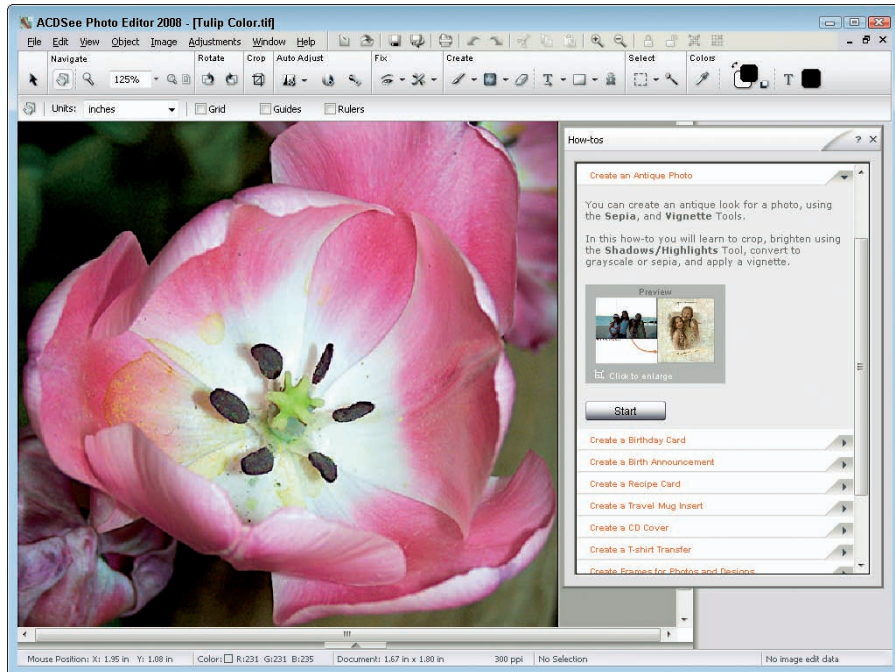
ACDSee Photo Editor 2008 - [Tulip Color.tif]

File Edit View Object Image Adjustments Window Help

Navigate Rotate Crop Auto Adjust Fix Create Select Colors

125%

Units: inches Grid Guides Rulers

How-tos

Create an Antique Photo

You can create an antique look for a photo, using the Sepia, and Vignette Tools.

In this how-to you will learn to crop, brighten using the Shadows/Highlights Tool, convert to grayscale or sepia, and apply a vignette.

Preview

Click to enlarge

Start

Create a Birthday Card

Create a Birth Announcement

Create a Recipe Card

Create a Travel Mug Insert

Create a CD Cover

Create a T-shirt Transfer

Create Frames for Photos and Designs

Mouse Position: X: 1.95 in Y: 1.08 in Color: R:231 G:231 B:235 Document: 1.67 in x 1.80 in 300 ppi No Selection No image edit data